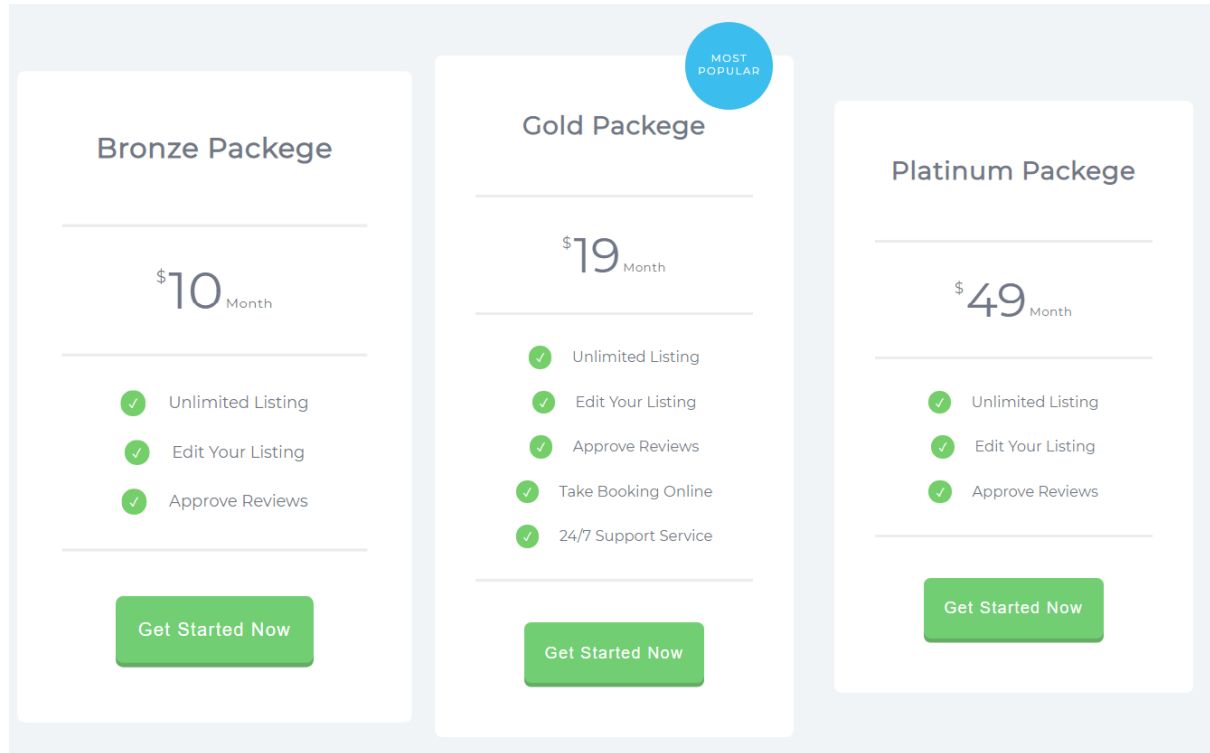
Bronze Packege

$10 Month

✓ Unlimited Listing
✓ Edit Your Listing
✓ Approve Reviews

Get Started Now

MOST POPULAR

Gold Packege

$19 Month

✓ Unlimited Listing
✓ Edit Your Listing
✓ Approve Reviews
✓ Take Booking Online
✓ 24/7 Support Service

Get Started Now

Platinum Packege

$49 Month

✓ Unlimited Listing
✓ Edit Your Listing
✓ Approve Reviews

Get Started Now